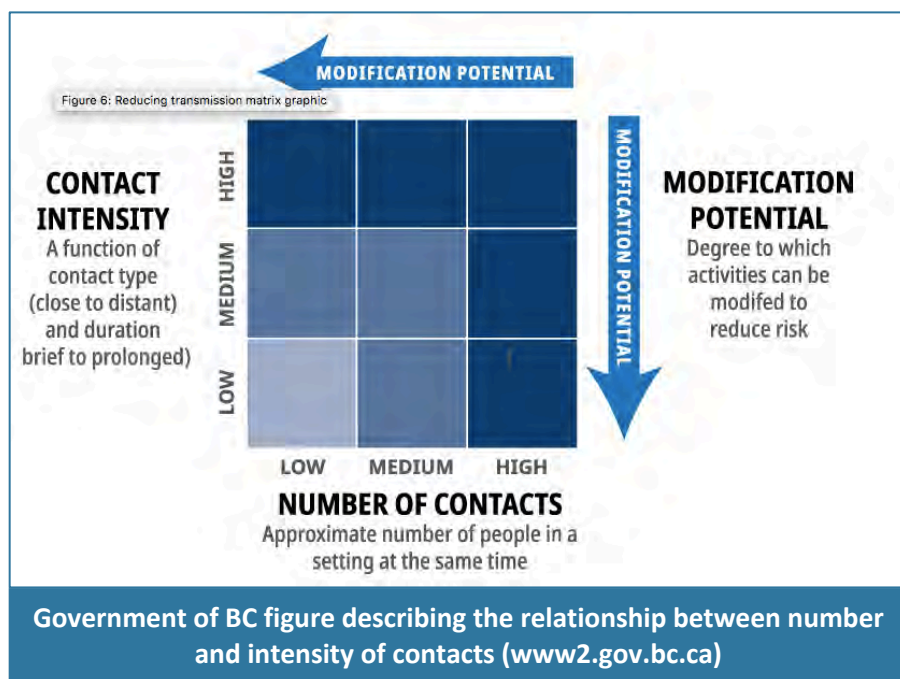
MODIFICATION POTENTIAL

Figure 6: Reducing transmission matrix graphic

CONTACT INTENSITY
A function of contact type (close to distant) and duration brief to prolonged)

HIGH
MEDIUM
LOW

MODIFICATION POTENTIAL

MODIFICATION POTENTIAL
Degree to which activities can be modifed to reduce risk

LOW MEDIUM HIGH

NUMBER OF CONTACTS
Approximate number of people in a setting at the same time

Government of BC figure describing the relationship between number and intensity of contacts (www2.gov.bc.ca)